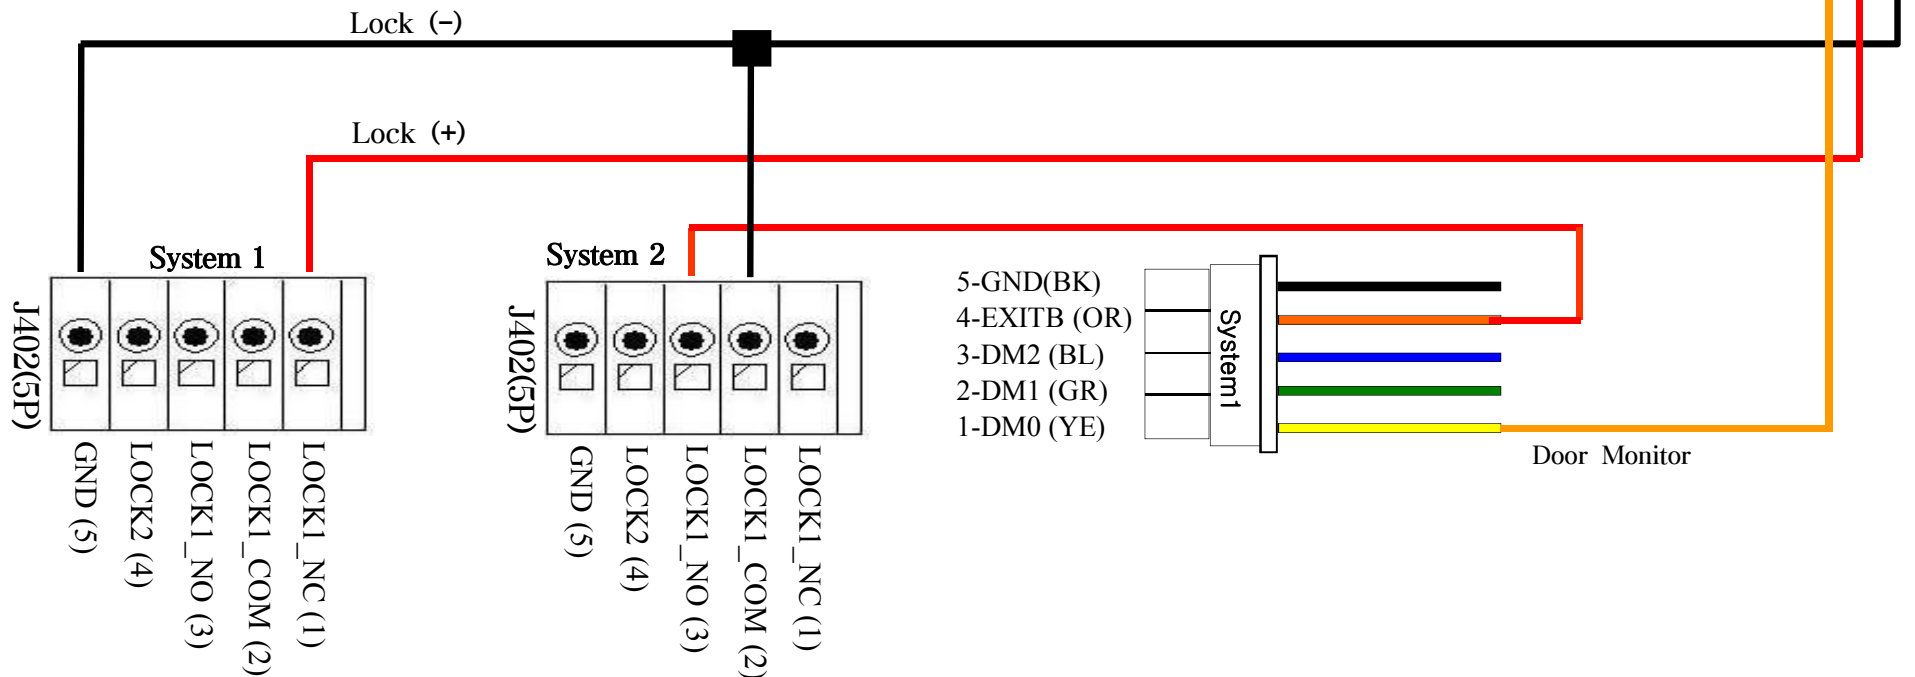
Lock (-)

Lock (+)

System 1

J402(5P)

GND (5)
LOCK2 (4)
LOCK1_NO (3)
LOCK1_COM (2)
LOCK1_NC (1)

System 2

J402(5P)

GND (5)
LOCK2 (4)
LOCK1_NO (3)
LOCK1_COM (2)
LOCK1_NC (1)

5-GND(BK)
4-EXITB (OR)
3-DM2 (BL)
2-DM1 (GR)
1-DM0 (YE)

System1

Door Monitor